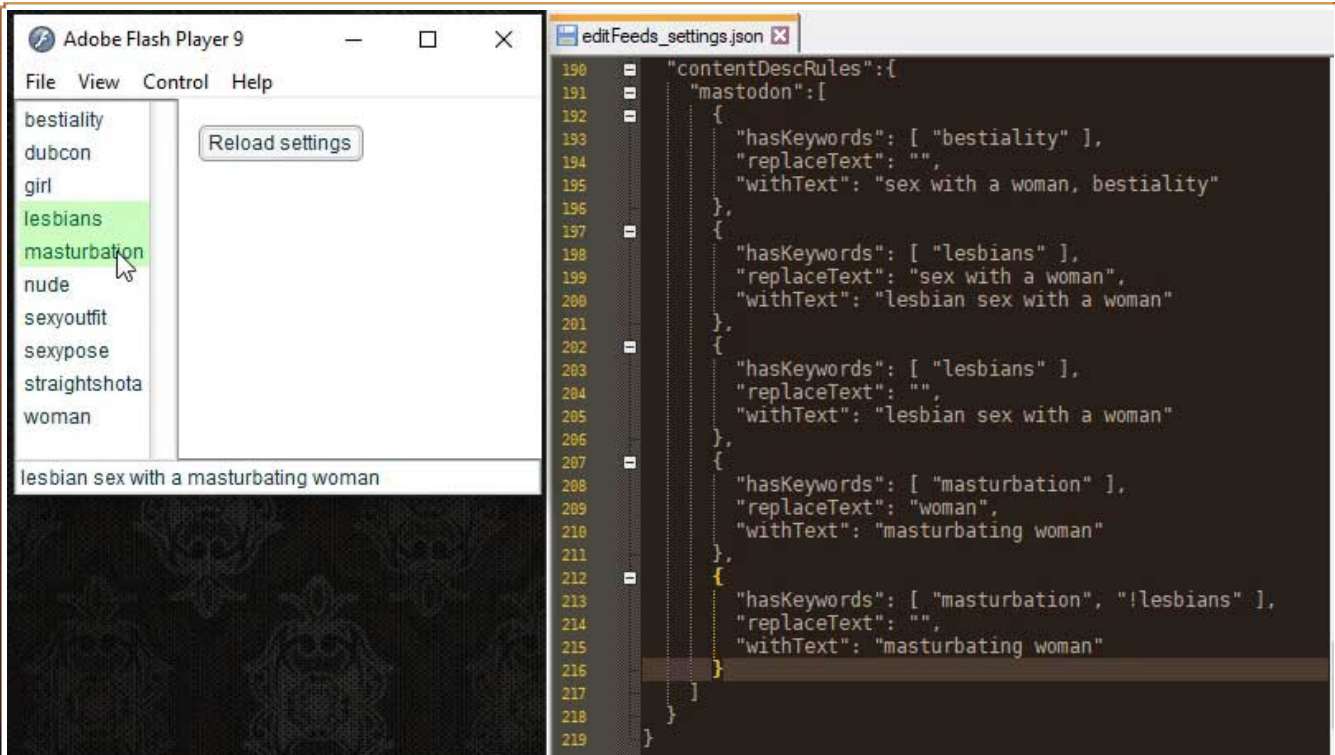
Adobe Flash Player 9

File View Control Help

bestiality
dubcon
girl
lesbians
masturbation
nude
sexyoutfit
sexypose
straightshota
woman

Reload settings

lesbian sex with a masturbating woman

editFeeds_settings.json

190 "contentDescRules":{
191 "mastodon":[
192 {
193 "hasKeywords": [ "bestiality" ],
194 "replaceText": "",
195 "withText": "sex with a woman, bestiality"
196 },
197 {
198 "hasKeywords": [ "lesbians" ],
199 "replaceText": "sex with a woman",
200 "withText": "lesbian sex with a woman"
201 },
202 {
203 "hasKeywords": [ "lesbians" ],
204 "replaceText": "",
205 "withText": "lesbian sex with a woman"
206 },
207 {
208 "hasKeywords": [ "masturbation" ],
209 "replaceText": "woman",
210 "withText": "masturbating woman"
211 },
212 {
213 "hasKeywords": [ "masturbation", "!lesbians" ],
214 "replaceText": "",
215 "withText": "masturbating woman"
216 }
217 ]
218 }
219 }